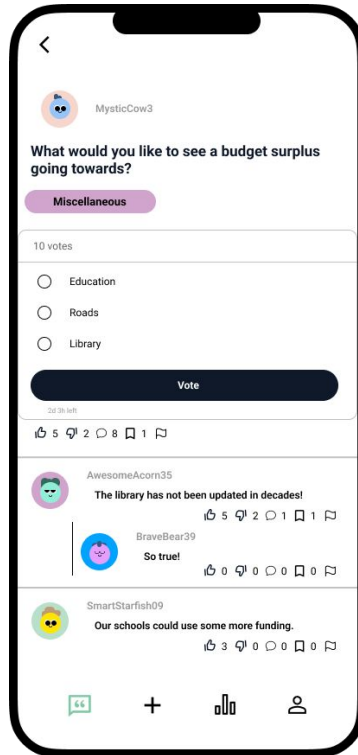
<

MysticCow3

What would you like to see a budget surplus going towards?

Miscellaneous

10 votes

Education

Roads

Library

Vote

2d 3h left

5 2 8 1

AwesomeAcorn35

The library has not been updated in decades!

5 2 1 1

BraveBear39

So true!

0 0 0 0

SmartStarfish09

Our schools could use some more funding.

3 0 0 0